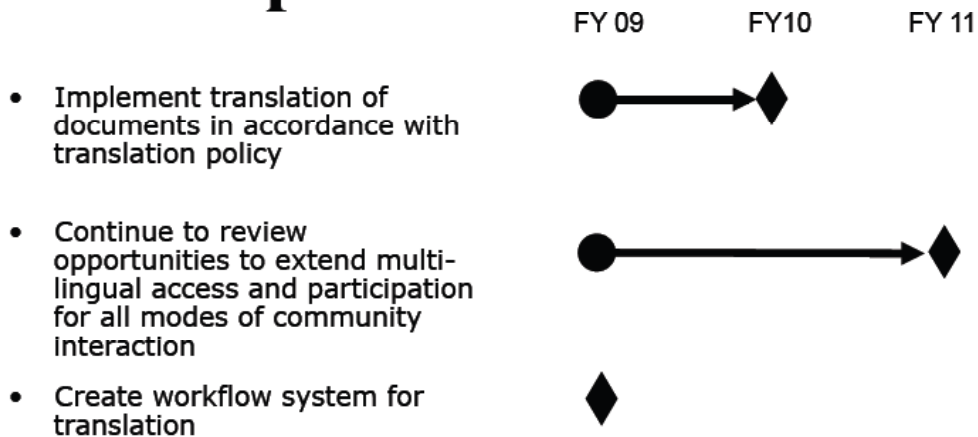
FY 09 FY10 FY 11

- Implement translation of documents in accordance with translation policy
- Continue to review opportunities to extend multilingual access and participation for all modes of community interaction
- Create workflow system for translation